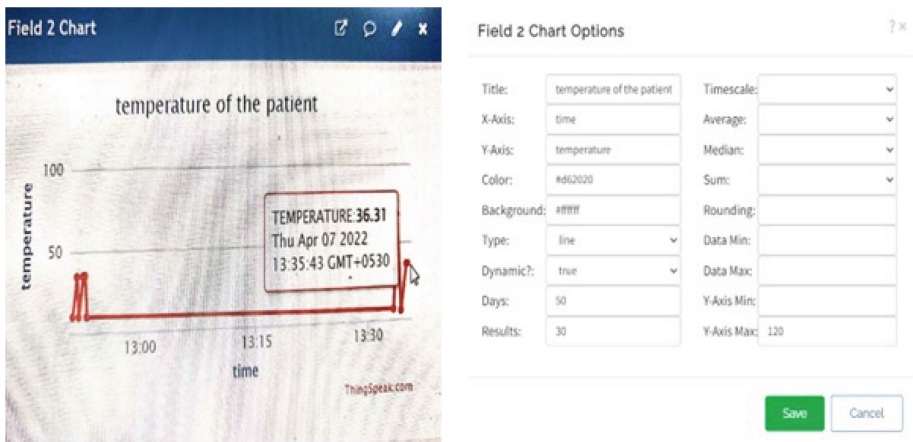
Field 2 Chart

temperature of the patient

100

50

temperature

TEMPERATURE:36.31
Thu Apr 07 2022
13:35:43 GMT+0530

13:00 13:15 13:30

time

ThingSpeak.com

Field 2 Chart Options

? ×

| | | | |
|---|---|---|---|
| Title: | temperature of the patient | Timescale: | |
| X-Axis: | time | Average: | |
| Y-Axis: | temperature | Median: | |
| Color: | #d62020 | Sum: | |
| Background: | #ffffff | Rounding: | |
| Type: | line | Data Min: | |
| Dynamic?: | true | Data Max: | |
| Days: | 50 | Y-Axis Min: | |
| Results: | 30 | Y-Axis Max: | 120 |

Save Cancel